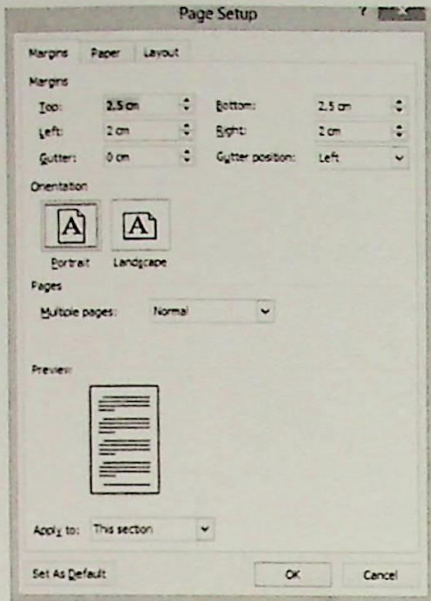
Page Setup

?

Margins Paper Layout

Margins

Top: 2.5 cm
Bottom: 2.5 cm
Left: 2 cm
Right: 2 cm
Gutter: 0 cm
Gutter position: Left

Orientation

A A

Portrait Landscape

Pages

Multiple pages: Normal

Preview

Apply to: This section

Set As Default OK Cancel